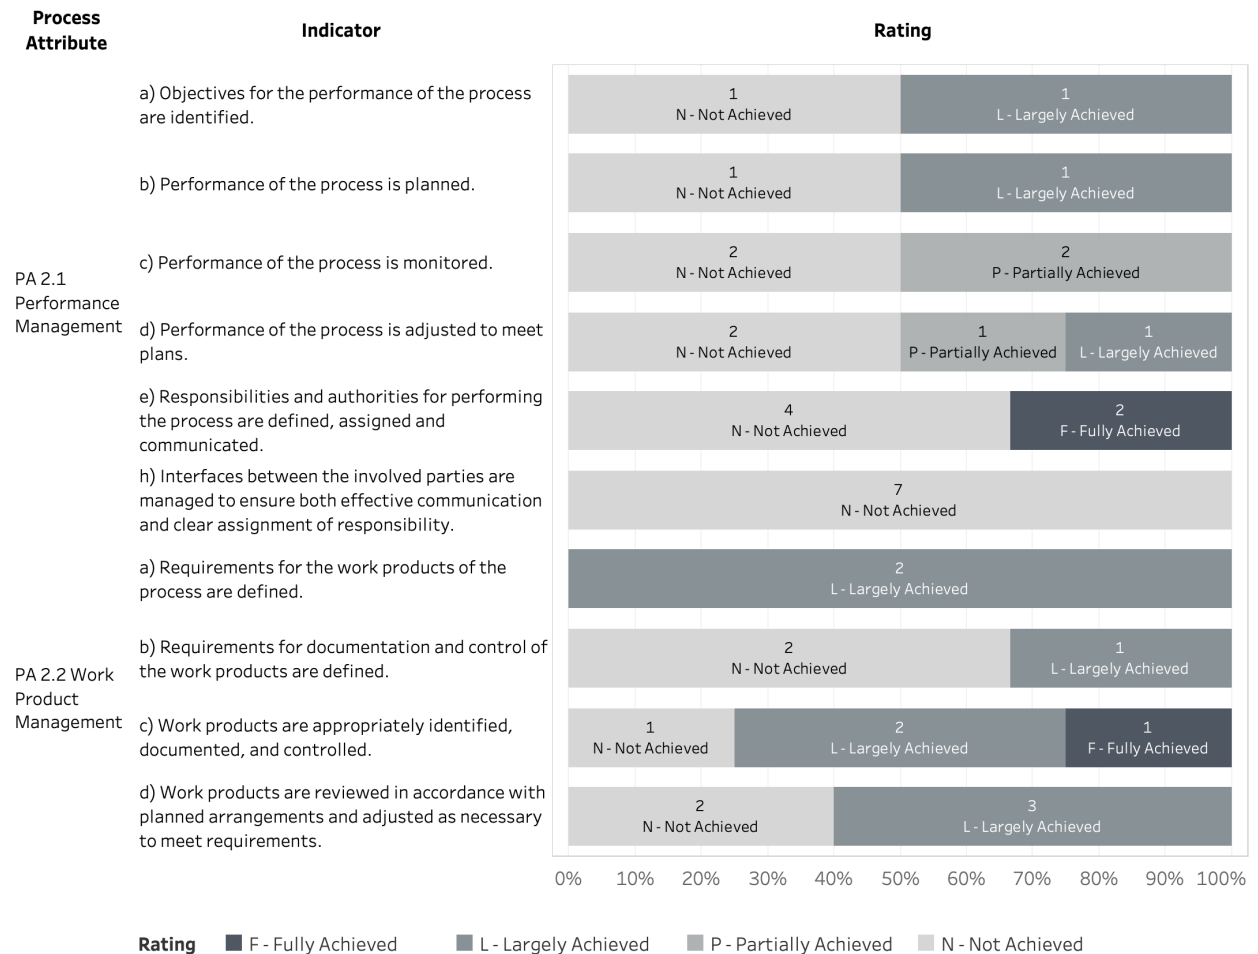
| Process Attribute | Indicator | Rating |
|---|---|---|
| PA 2.1 Performance Management | a) Objectives for the performance of the process are identified. | 1 N - Not Achieved; 1 L - Largely Achieved |
| | b) Performance of the process is planned. | 1 N - Not Achieved; 1 L - Largely Achieved |
| | c) Performance of the process is monitored. | 2 N - Not Achieved; 2 P - Partially Achieved |
| | d) Performance of the process is adjusted to meet plans. | 2 N - Not Achieved; 1 P - Partially Achieved; 1 L - Largely Achieved |
| | e) Responsibilities and authorities for performing the process are defined, assigned and communicated. | 4 N - Not Achieved; 2 F - Fully Achieved |
| | h) Interfaces between the involved parties are managed to ensure both effective communication and clear assignment of responsibility. | 7 N - Not Achieved |
| PA 2.2 Work Product Management | a) Requirements for the work products of the process are defined. | 2 L - Largely Achieved |
| | b) Requirements for documentation and control of the work products are defined. | 2 N - Not Achieved; 1 L - Largely Achieved |
| | c) Work products are appropriately identified, documented, and controlled. | 1 N - Not Achieved; 2 L - Largely Achieved; 1 F - Fully Achieved |
| | d) Work products are reviewed in accordance with planned arrangements and adjusted as necessary to meet requirements. | 2 N - Not Achieved; 3 L - Largely Achieved |

0% 10% 20% 30% 40% 50% 60% 70% 80% 90% 100%

Rating F - Fully Achieved L - Largely Achieved P - Partially Achieved N - Not Achieved